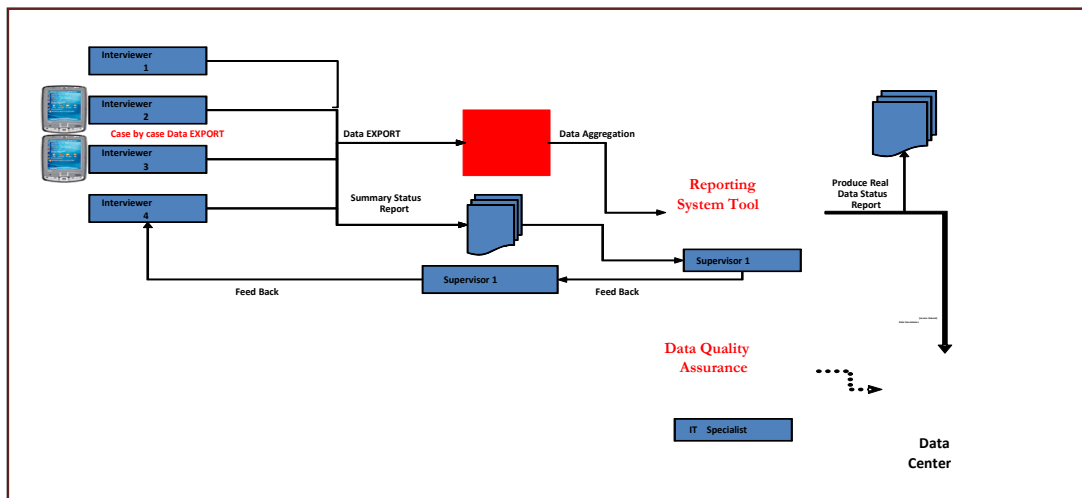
Interviewer 1

Interviewer 2

Case by case Data EXPORT

Interviewer 3

Interviewer 4

Data EXPORT

Data Aggregation

Reporting System Tool

Produce Real Data Status Report

Summary Status Report

Supervisor 1

Supervisor 1

Feed Back

Feed Back

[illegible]

Data Quality Assurance

IT Specialist

Data Center